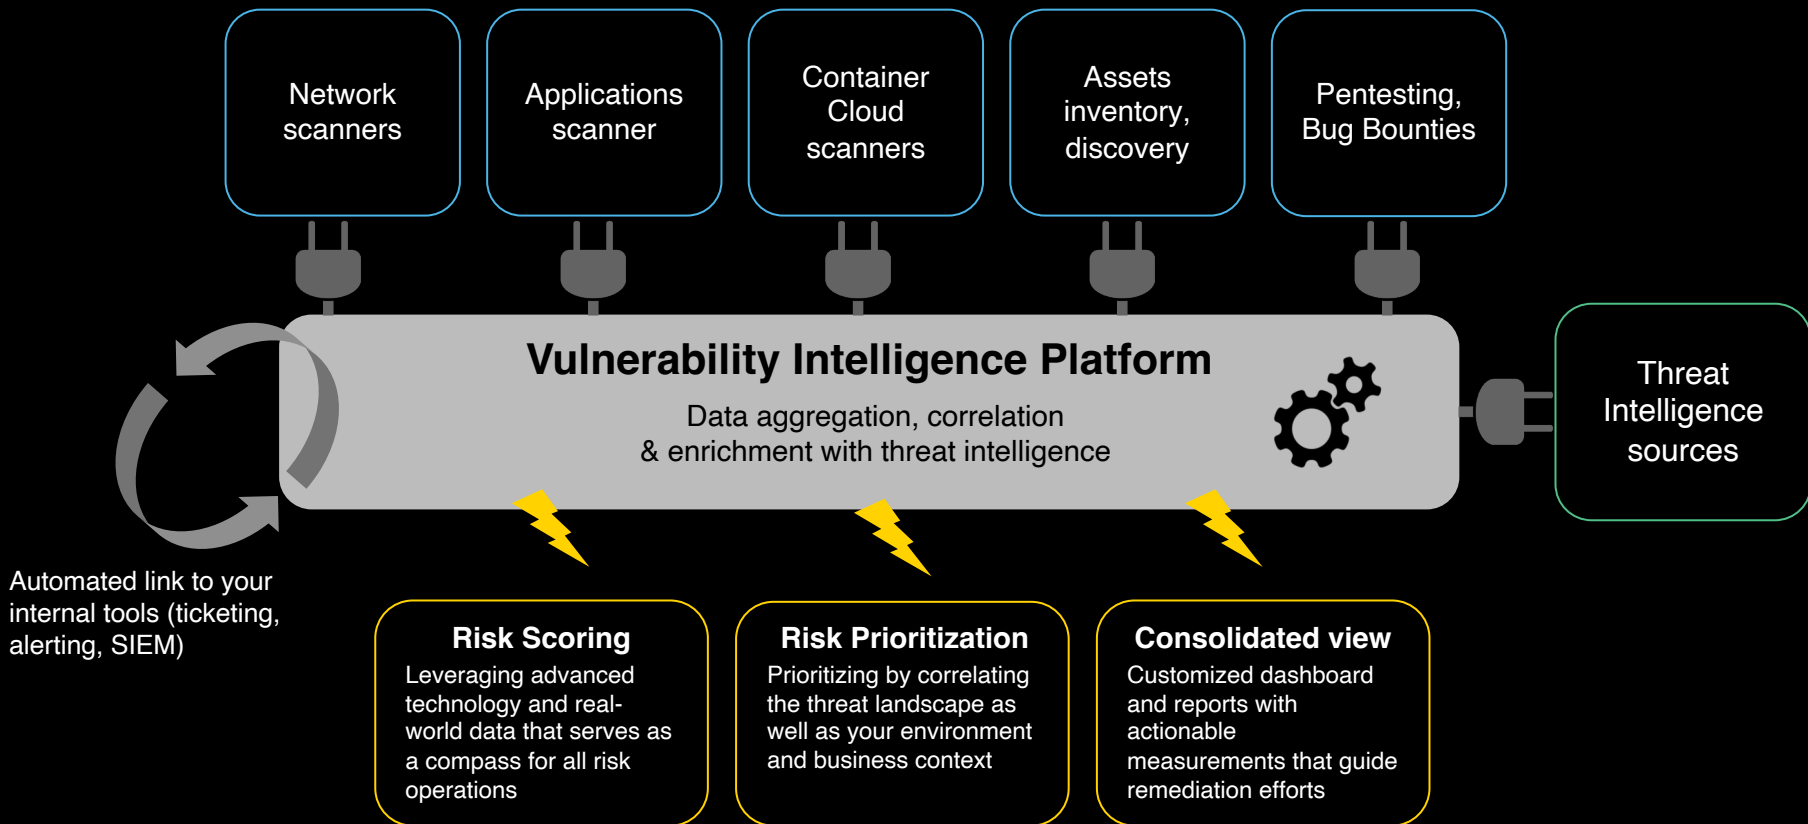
Network scanners

Applications scanner

Container Cloud scanners

Assets inventory, discovery

Pentesting, Bug Bounties

Vulnerability Intelligence Platform

Data aggregation, correlation & enrichment with threat intelligence

Threat Intelligence sources

Automated link to your internal tools (ticketing, alerting, SIEM)

Risk Scoring
Leveraging advanced technology and real-world data that serves as a compass for all risk operations

Risk Prioritization
Prioritizing by correlating the threat landscape as well as your environment and business context

Consolidated view
Customized dashboard and reports with actionable measurements that guide remediation efforts